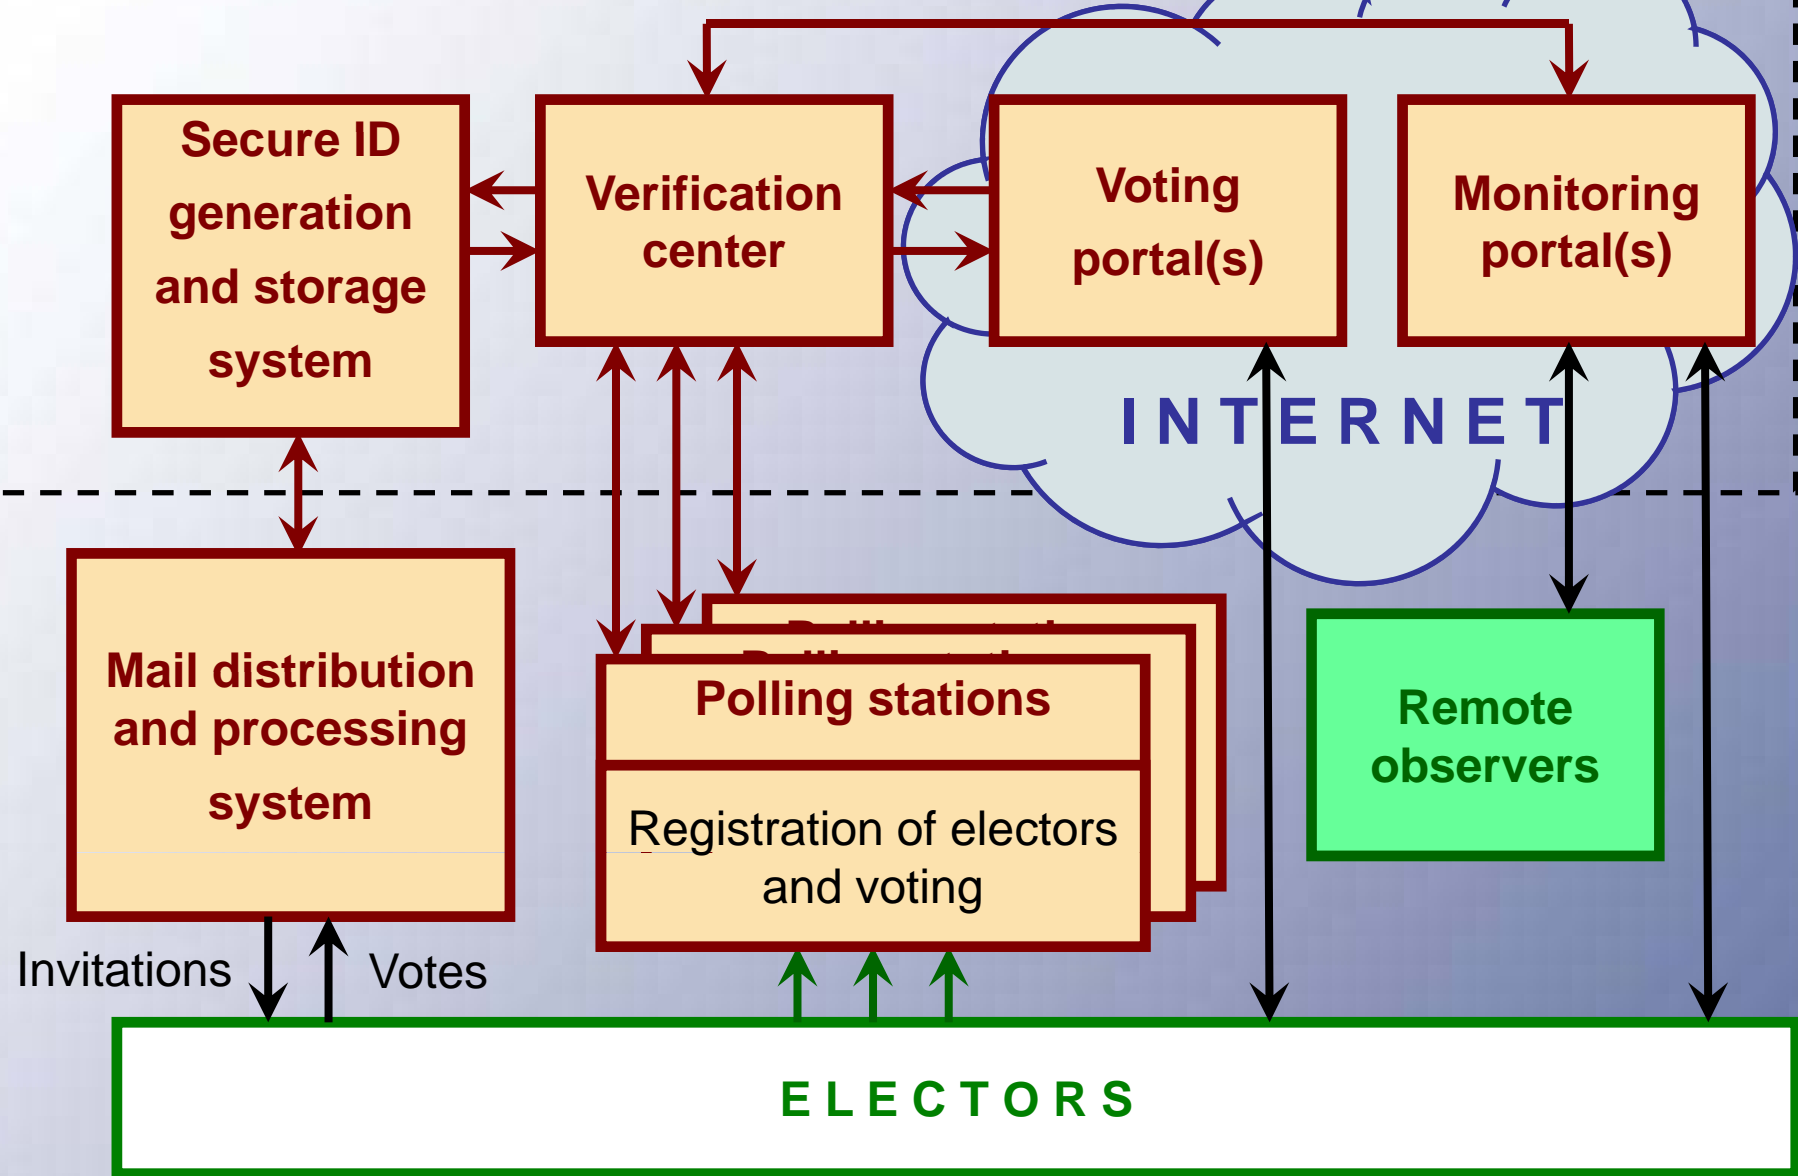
Secure ID generation and storage system

Verification center

Voting portal(s)

Monitoring portal(s)

INTERNET

Mail distribution and processing system

Polling stations

Registration of electors and voting

Remote observers

Invitations

Votes

ELECTORS